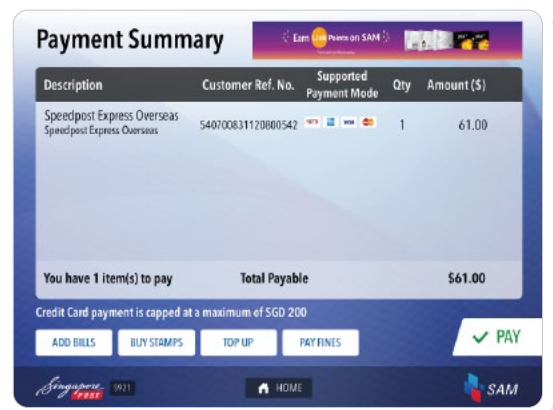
Payment Summary

Earn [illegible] Points on SAM

| Description | Customer Ref. No. | Supported Payment Mode | Qty | Amount ($) |
|---|---|---|---|---|
| Speedpost Express Overseas<br>Speedpost Express Overseas | 540700831120800542 | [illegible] | 1 | 61.00 |

You have 1 item(s) to pay  Total Payable  $61.00

Credit Card payment is capped at a maximum of SGD 200

ADD BILLS  BUY STAMPS  TOP UP  PAY FINES

PAY

Singapore Post  5921

HOME

SAM